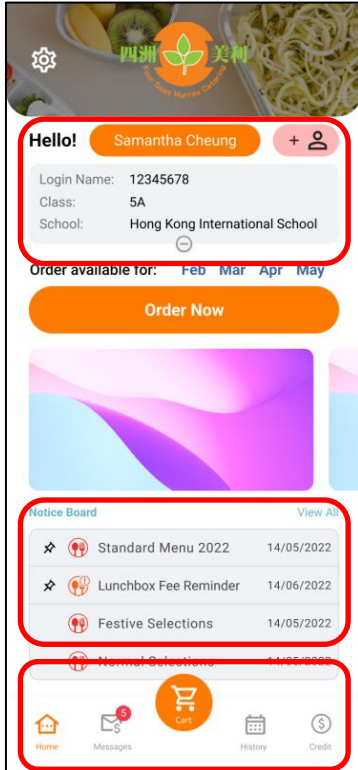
四洲 美利
Four Seas Murray Catering

Hello! Samantha Cheung +

Login Name: 12345678
Class: 5A
School: Hong Kong International School

Order available for: Feb Mar Apr May

Order Now

Notice Board View All

Standard Menu 2022 14/05/2022
Lunchbox Fee Reminder 14/06/2022
Festive Selections 14/05/2022
Normal Selections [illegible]

Home
5
Messages
Cart
History
Credit